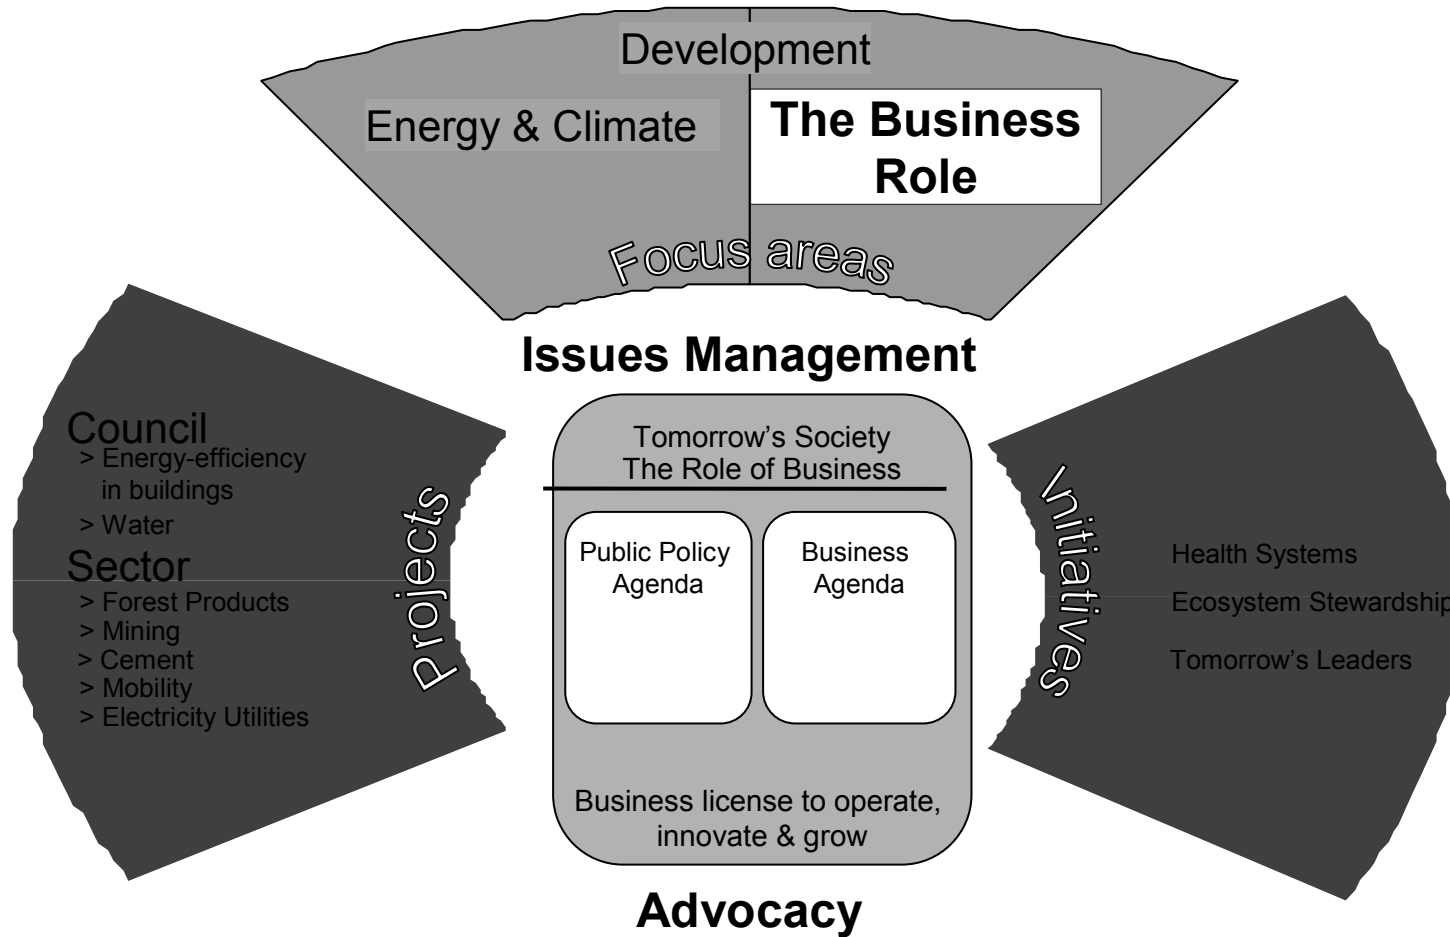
Development

Energy & Climate

The Business Role

Focus areas

Issues Management

Council
> Energy-efficiency in buildings
> Water

Sector
> Forest Products
> Mining
> Cement
> Mobility
> Electricity Utilities

Projects

Tomorrow's Society
The Role of Business

Public Policy Agenda

Business Agenda

Business license to operate, innovate & grow

Initiatives

Health Systems

Ecosystem Stewardship

Tomorrow's Leaders

Advocacy